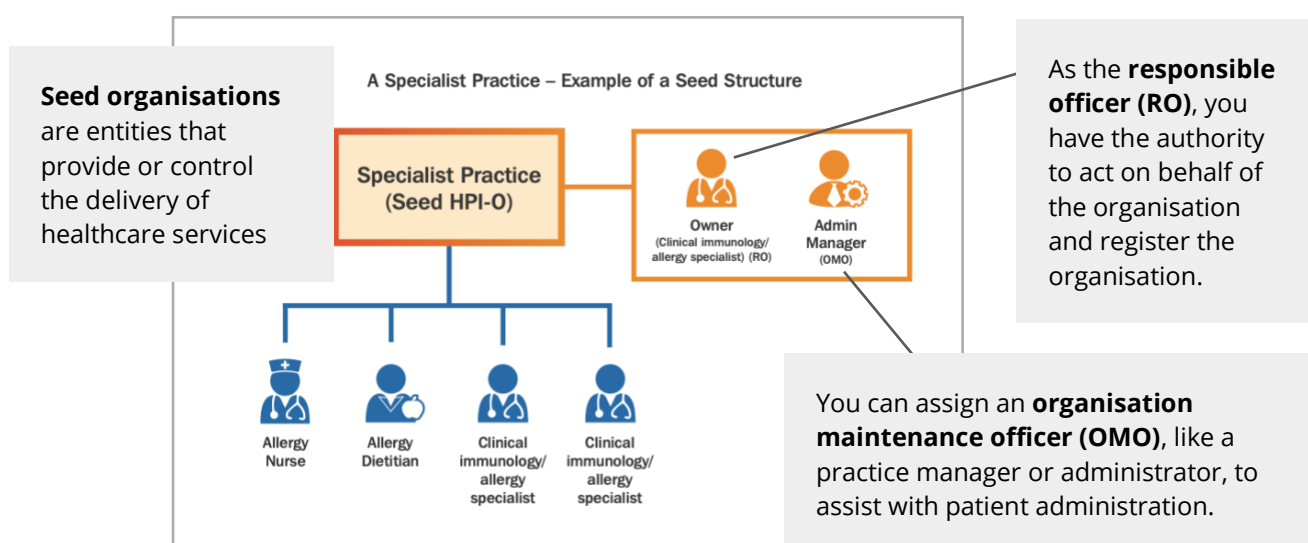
**Seed organisations** are entities that provide or control the delivery of healthcare services

A Specialist Practice – Example of a Seed Structure

Specialist Practice (Seed HPI-O)

Owner (Clinical immunology/ allergy specialist) (RO)

Admin Manager (OMO)

Allergy Nurse

Allergy Dietitian

Clinical immunology/ allergy specialist

Clinical immunology/ allergy specialist

As the **responsible officer (RO)**, you have the authority to act on behalf of the organisation and register the organisation.

You can assign an **organisation maintenance officer (OMO)**, like a practice manager or administrator, to assist with patient administration.